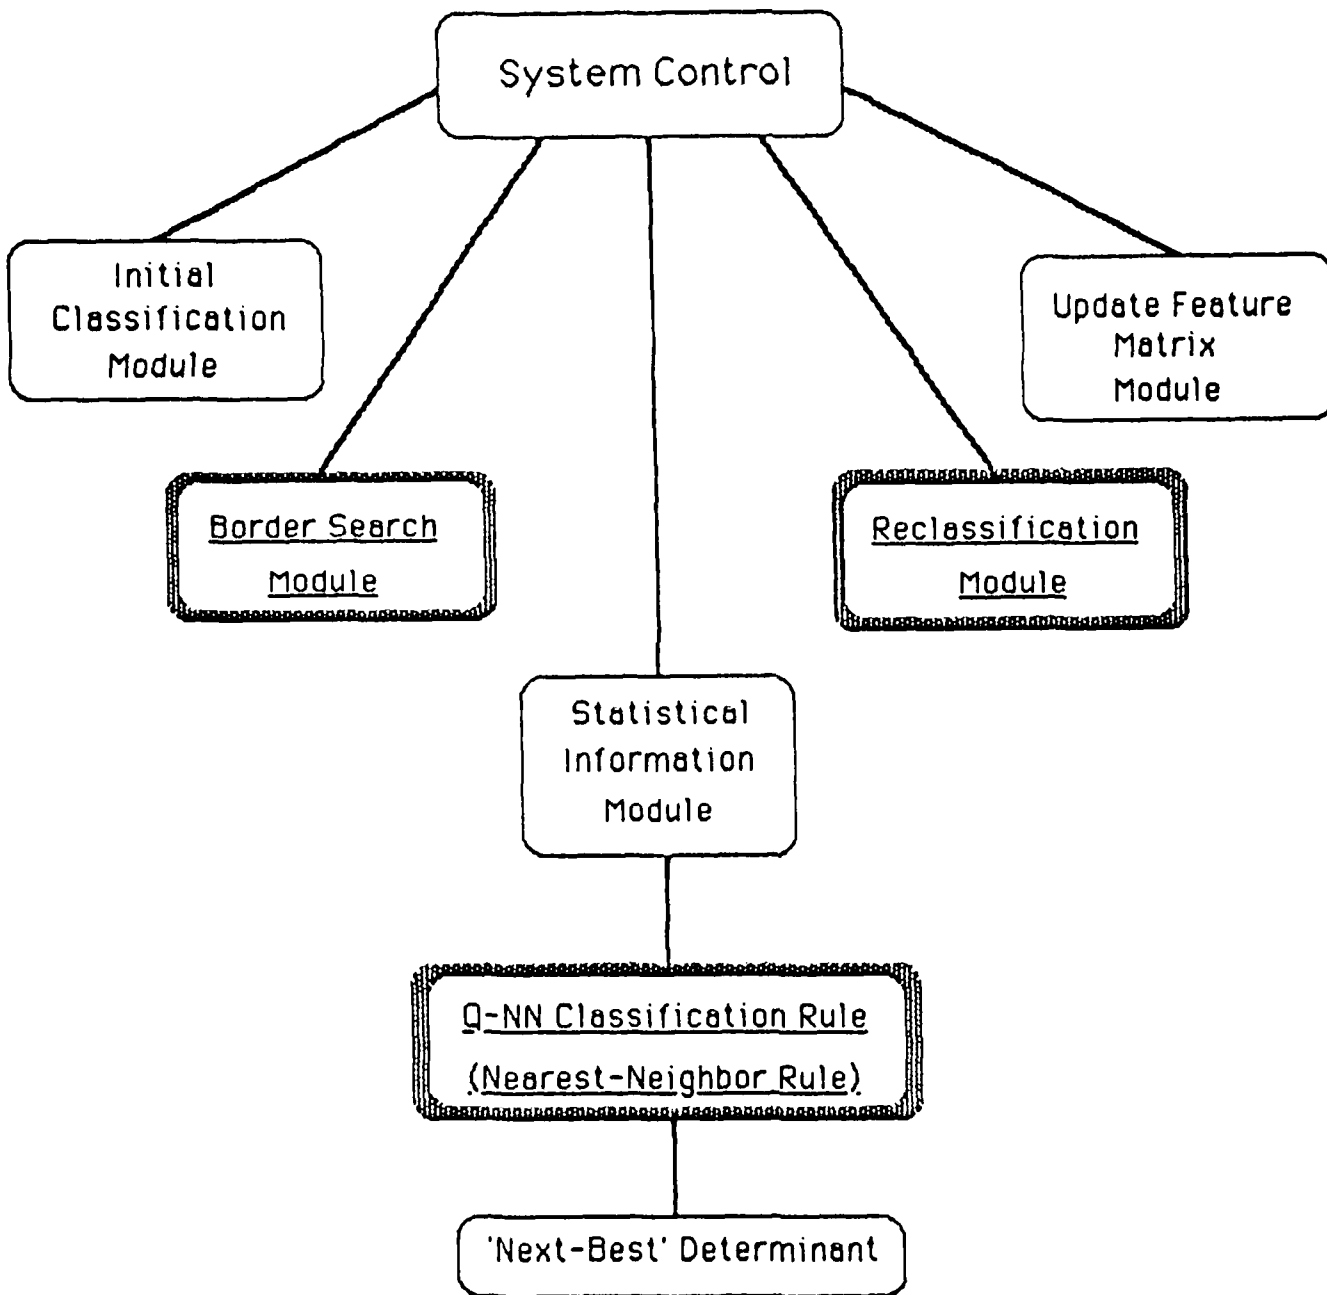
System Control

Initial Classification Module

Border Search Module

Statistical Information Module

Reclassification Module

Update Feature Matrix Module

Q-NN Classification Rule (Nearest-Neighbor Rule)

'Next-Best' Determinant